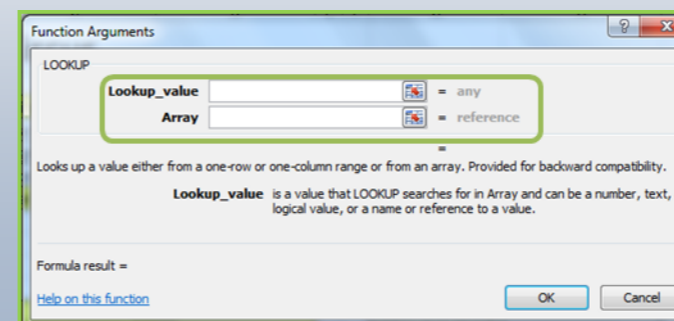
Function Arguments

?

LOOKUP

Lookup_value = any

Array = reference

=

Looks up a value either from a one-row or one-column range or from an array. Provided for backward compatibility.

Lookup_value is a value that LOOKUP searches for in Array and can be a number, text, logical value, or a name or reference to a value.

Formula result =

Help on this function

OK

Cancel